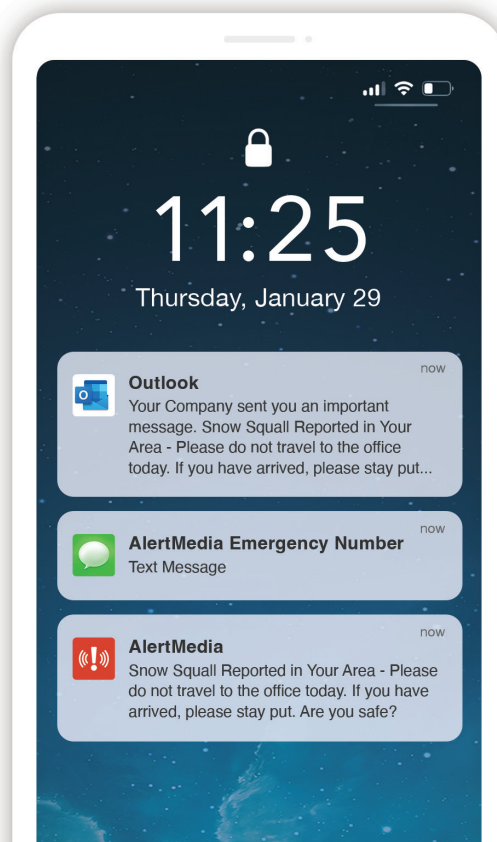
11:25

Thursday, January 29

now
Outlook
Your Company sent you an important message. Snow Squall Reported in Your Area - Please do not travel to the office today. If you have arrived, please stay put...

now
AlertMedia Emergency Number
Text Message

now
AlertMedia
Snow Squall Reported in Your Area - Please do not travel to the office today. If you have arrived, please stay put. Are you safe?